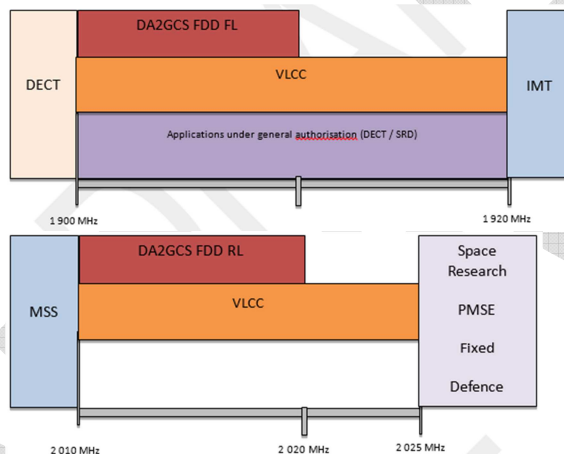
DA2GCS FDD FL

DECT

VLCC

IMT

Applications under general authorisation (DECT / SRD)

1 900 MHz

1 920 MHz

DA2GCS FDD RL

Space Research

MSS

VLCC

PMSE

Fixed

Defence

2 010 MHz

2 020 MHz

2 025 MHz